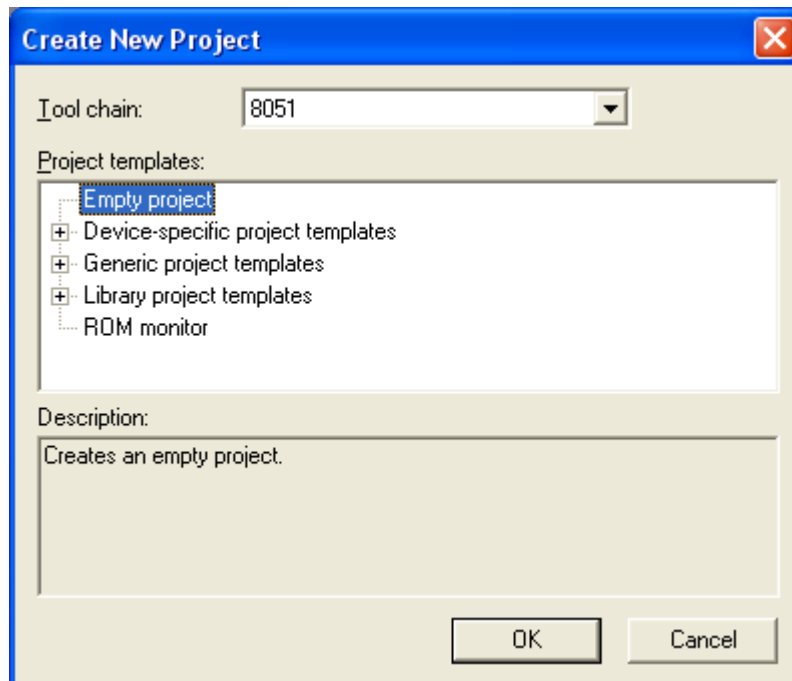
Create New Project

Tool chain: 8051

Project templates:

Empty project
Device-specific project templates
Generic project templates
Library project templates
ROM monitor

Description:

Creates an empty project.

OK
Cancel